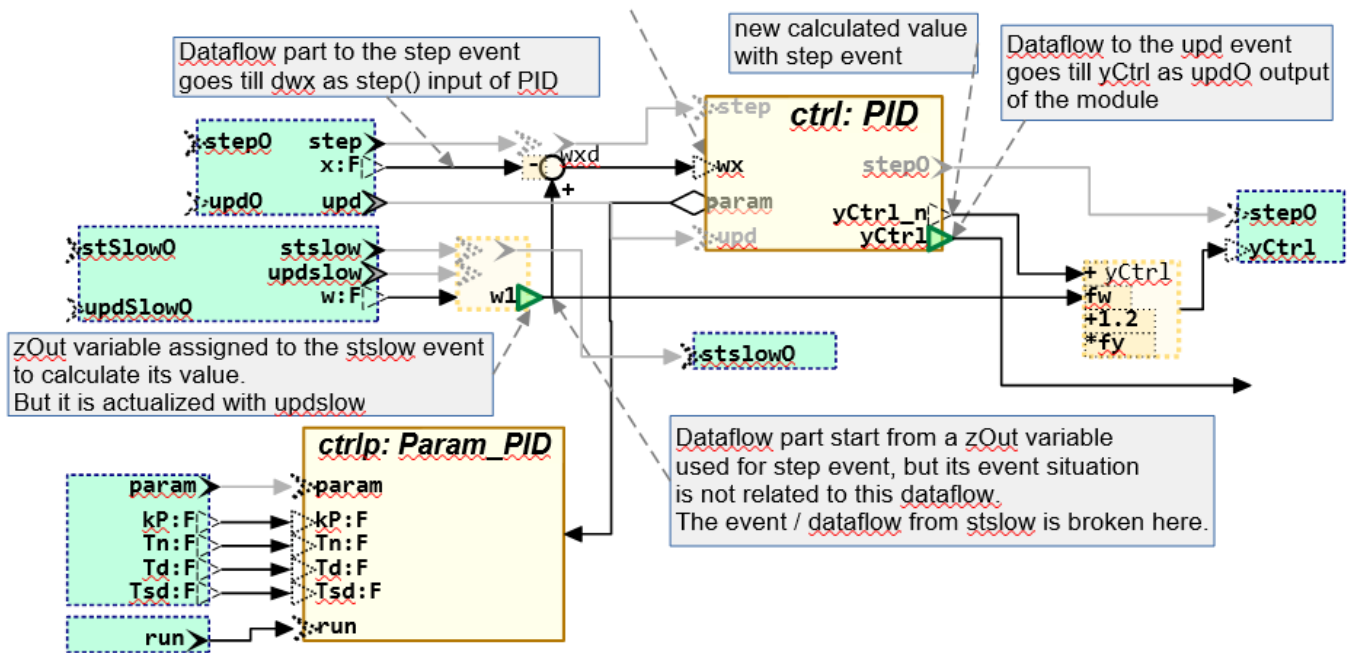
Dataflow part to the step event goes till dwx as step() input of PID

new calculated value with step event

Dataflow to the upd event goes till yCtrl as updO output of the module

step0
step
x:F
upd0
upd

-
wxd
+

step
ctrl: PID
wx
step0
param
yCtrl_n
yCtrl
upd

step0
yCtrl

stSlow0
stslow
updslow
w:F
updSlow0

w1

+ yCtrl
fw
+1.2
*fy

stslow0

zOut variable assigned to the stslow event to calculate its value.
But it is actualized with updslow

ctrlp: Param_PID
param
kP:F
Tn:F
Td:F
Tsd:F
run

param
kP:F
Tn:F
Td:F
Tsd:F
run

Dataflow part start from a zOut variable used for step event, but its event situation is not related to this dataflow.
The event / dataflow from stslow is broken here.